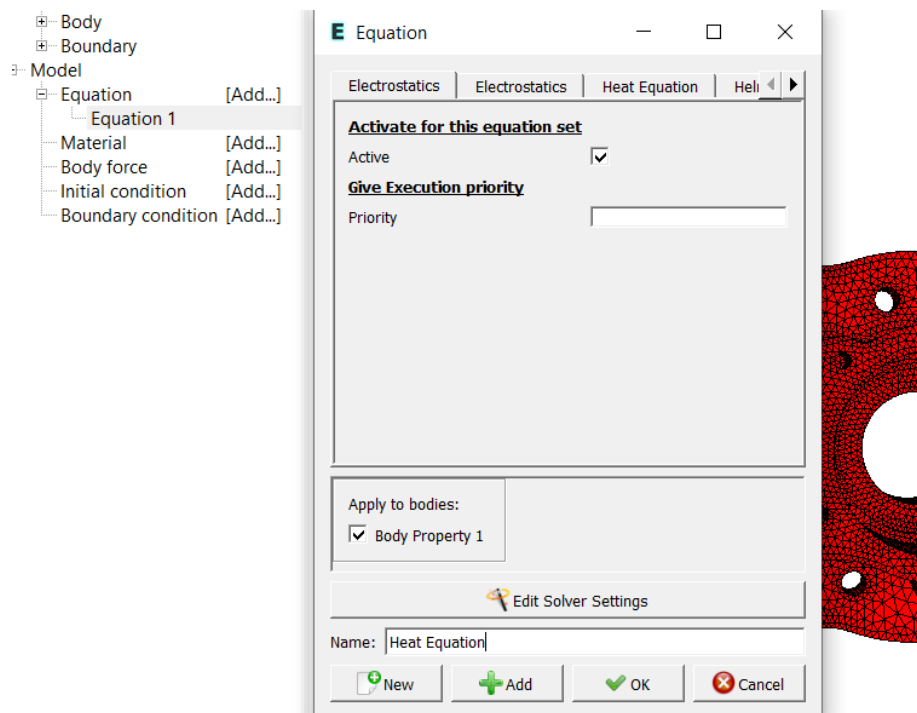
Body
Boundary
Model
Equation [Add...]
Equation 1
Material [Add...]
Body force [Add...]
Initial condition [Add...]
Boundary condition [Add...]

E Equation

Electrostatics | Electrostatics | Heat Equation | Hel

Activate for this equation set
Active
Give Execution priority
Priority

Apply to bodies:
Body Property 1

Edit Solver Settings

Name: Heat Equation

New | Add | OK | Cancel